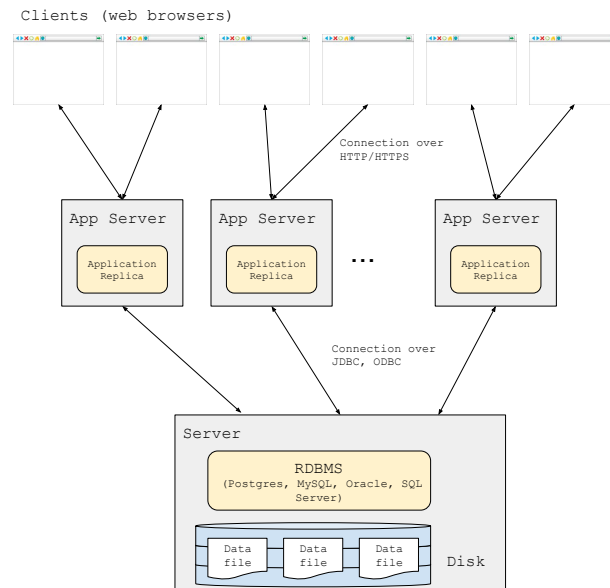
Clients (web browsers)

Connection over HTTP/HTTPS

App Server

Application Replica

App Server

Application Replica

...

App Server

Application Replica

Connection over JDBC, ODBC

Server

RDBMS
(Postgres, MySQL, Oracle, SQL Server)

Data file

Data file

Data file

Disk